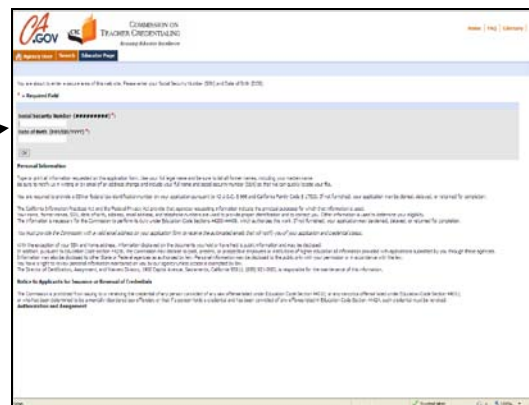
CA.GOV CTC COMMISSION ON TEACHER CREDENTIALING Ensuring Educator Excellence

Home | FAQ | Glossary

Agency Home | Search | Educator Page

You are about to enter a secure area of this web site. Please enter your Social Security Number (SSN) and Date of Birth (DOB).

* = Required Field

Social Security Number (#########)*

Date of Birth (MM/DD/YYYY)*

Go

Personal Information

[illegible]

Notice to Applicants for Issuance or Renewal of Credentials

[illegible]

Authorization and Assignment